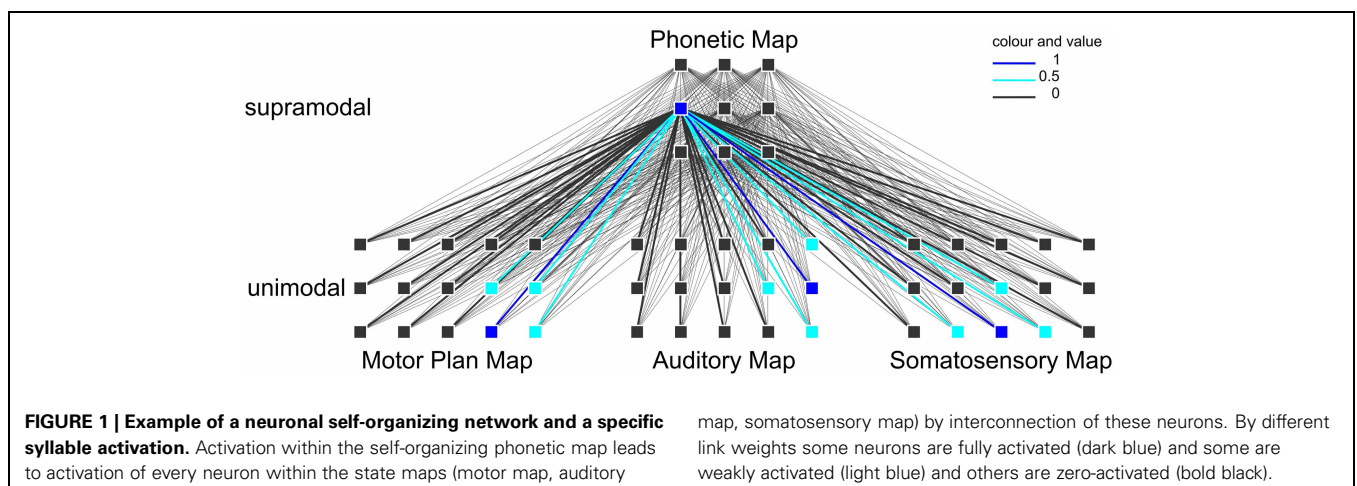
Phonetic Map

colour and value
1
0.5
0

supramodal

unimodal

Motor Plan Map

Auditory Map

Somatosensory Map

**FIGURE 1 | Example of a neuronal self-organizing network and a specific syllable activation.** Activation within the self-organizing phonetic map leads to activation of every neuron within the state maps (motor map, auditory map, somatosensory map) by interconnection of these neurons. By different link weights some neurons are fully activated (dark blue) and some are weakly activated (light blue) and others are zero-activated (bold black).